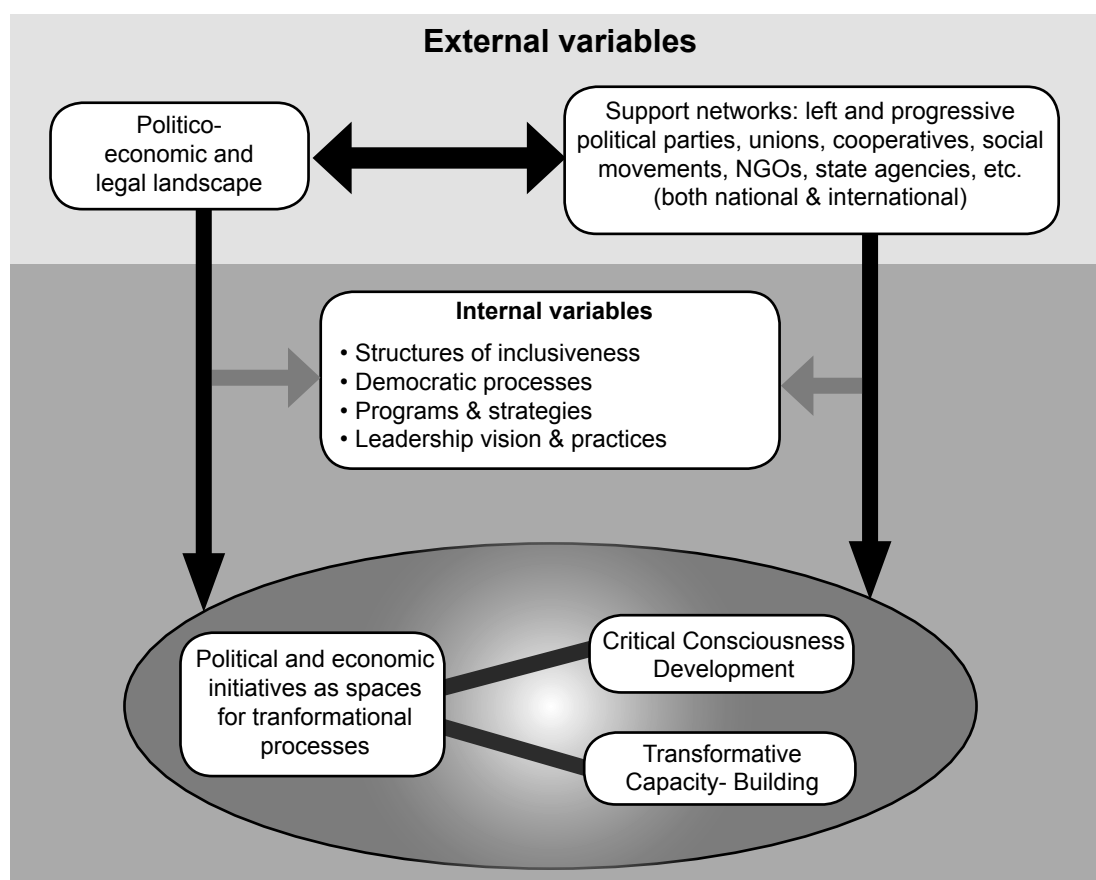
External variables

Politico-economic and legal landscape

Support networks: left and progressive political parties, unions, cooperatives, social movements, NGOs, state agencies, etc. (both national & international)

Internal variables
• Structures of inclusiveness
• Democratic processes
• Programs & strategies
• Leadership vision & practices

Political and economic initiatives as spaces for tranformational processes

Critical Consciousness Development

Transformative Capacity- Building